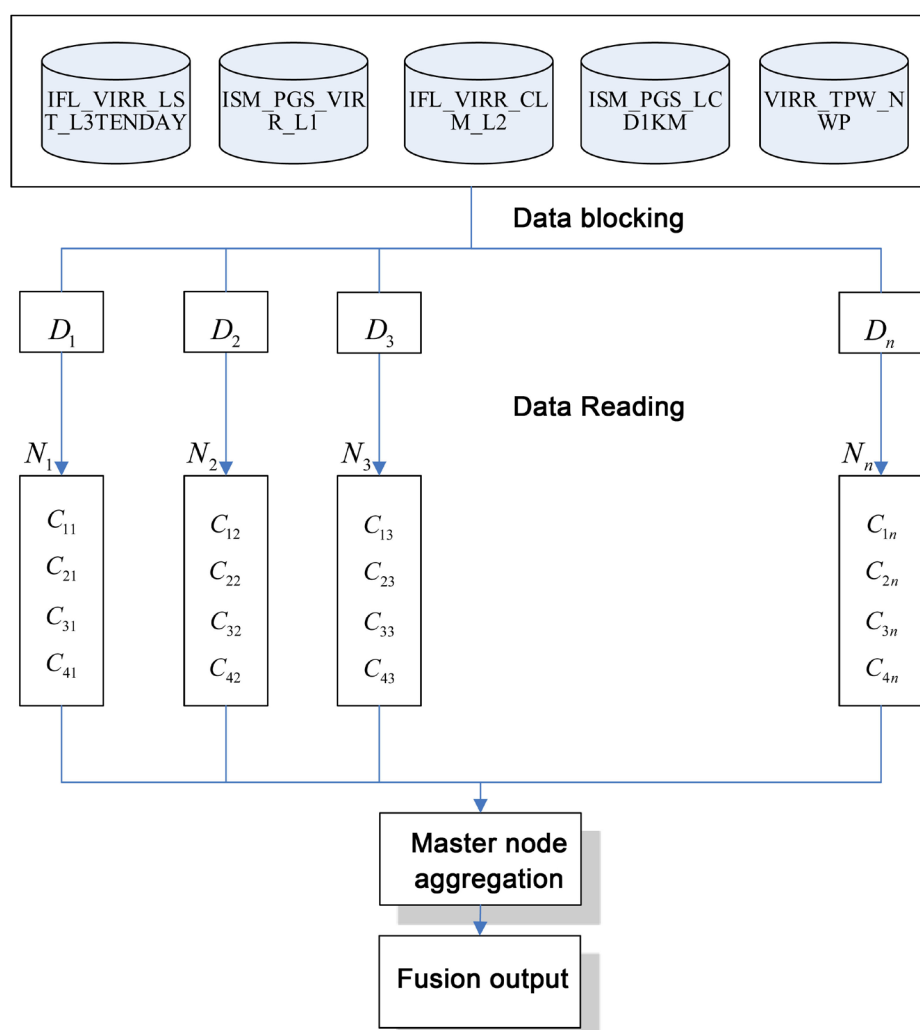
IFL_VIRR_LST_L3TENDAY

ISM_PGS_VIRR_L1

IFL_VIRR_CLM_L2

ISM_PGS_LCD1KM

VIRR_TPW_NWP

Data blocking

$D_1$

$D_2$

$D_3$

$D_n$

Data Reading

$N_1$

$N_2$

$N_3$

$N_n$

$C_{11}$
$C_{21}$
$C_{31}$
$C_{41}$

$C_{12}$
$C_{22}$
$C_{32}$
$C_{42}$

$C_{13}$
$C_{23}$
$C_{33}$
$C_{43}$

$C_{1n}$
$C_{2n}$
$C_{3n}$
$C_{4n}$

Master node aggregation

Fusion output